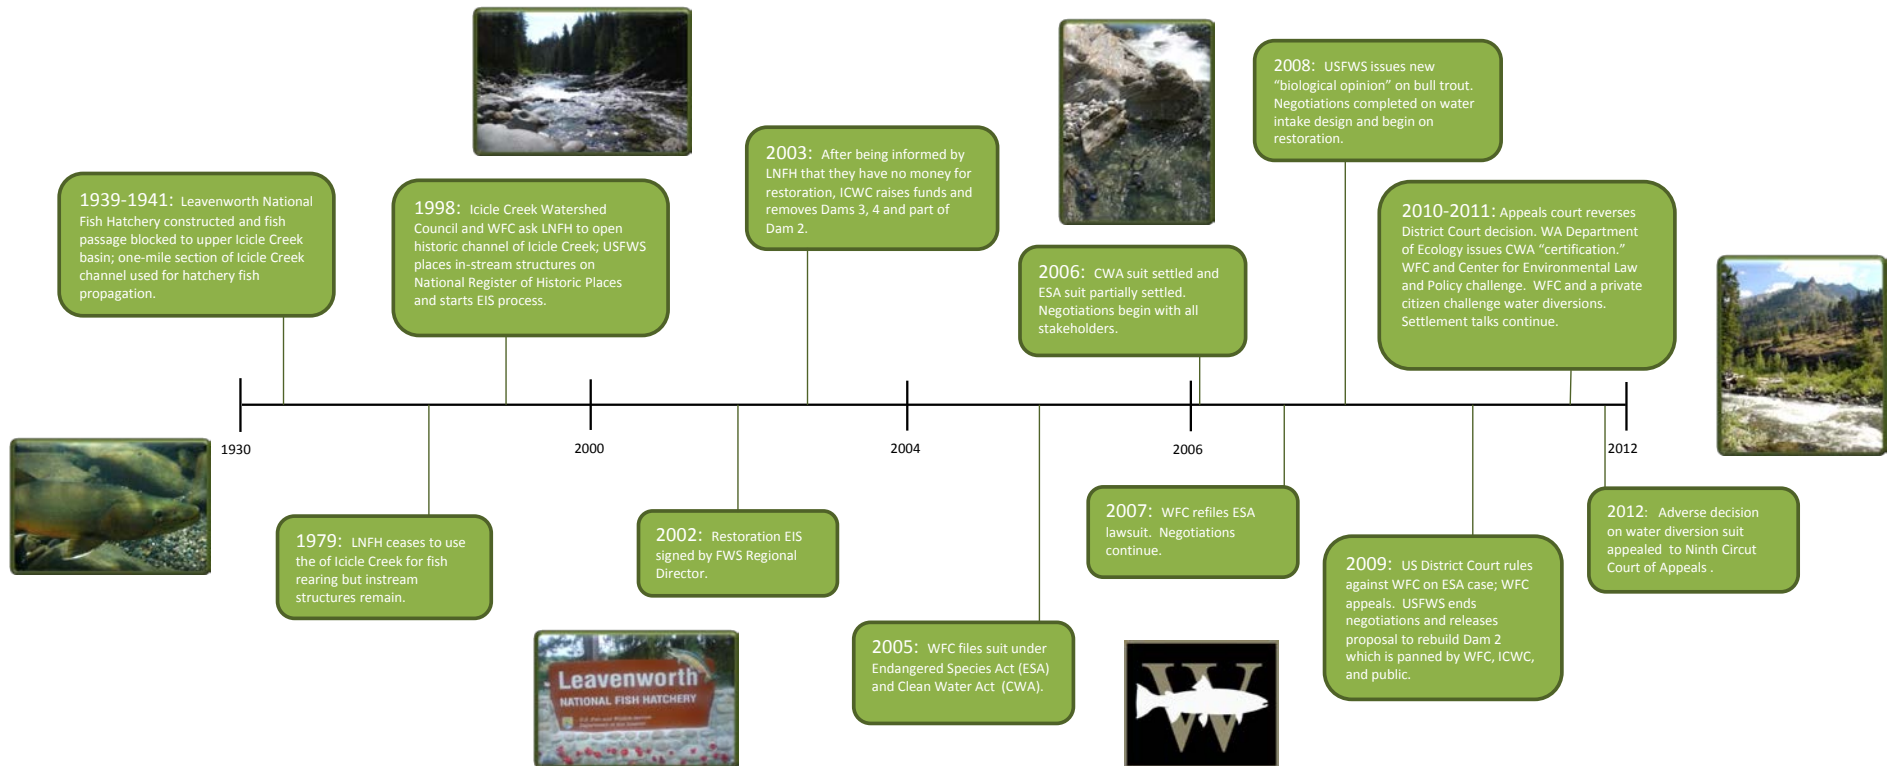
1939-1941: Leavenworth National Fish Hatchery constructed and fish passage blocked to upper Icicle Creek basin; one-mile section of Icicle Creek channel used for hatchery fish propagation.

1998: Icicle Creek Watershed Council and WFC ask LNFH to open historic channel of Icicle Creek; USFWS places in-stream structures on National Register of Historic Places and starts EIS process.

2003: After being informed by LNFH that they have no money for restoration, ICWC raises funds and removes Dams 3, 4 and part of Dam 2.

2006: CWA suit settled and ESA suit partially settled. Negotiations begin with all stakeholders.

2008: USFWS issues new "biological opinion" on bull trout. Negotiations completed on water intake design and begin on restoration.

2010-2011: Appeals court reverses District Court decision. WA Department of Ecology issues CWA "certification." WFC and Center for Environmental Law and Policy challenge. WFC and a private citizen challenge water diversions. Settlement talks continue.

1930

2000

2004

2006

2012

1979: LNFH ceases to use the of Icicle Creek for fish rearing but instream structures remain.

2002: Restoration EIS signed by FWS Regional Director.

2005: WFC files suit under Endangered Species Act (ESA) and Clean Water Act (CWA).

2007: WFC refiles ESA lawsuit. Negotiations continue.

2009: US District Court rules against WFC on ESA case; WFC appeals. USFWS ends negotiations and releases proposal to rebuild Dam 2 which is panned by WFC, ICWC, and public.

2012: Adverse decision on water diversion suit appealed to Ninth Circut Court of Appeals .

Leavenworth
NATIONAL FISH HATCHERY
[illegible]

W